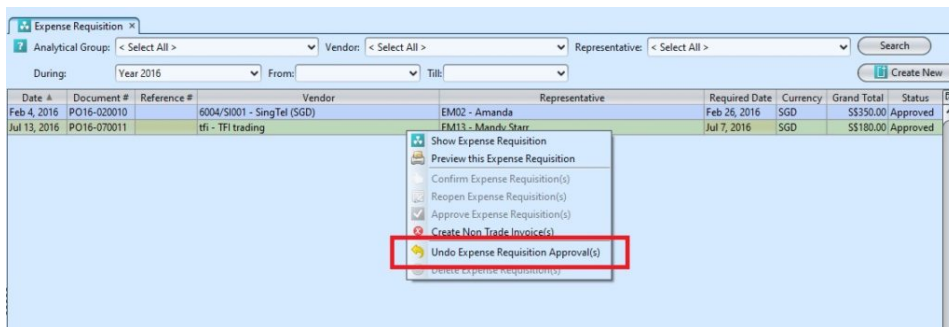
Expense Requisition ×

Analytical Group: < Select All > Vendor: < Select All > Representative: < Select All > Search

During: Year 2016 From: Till: Create New

| Date | Document # | Reference # | Vendor | Representative | Required Date | Currency | Grand Total | Status |
|---|---|---|---|---|---|---|---|---|
| Feb 4, 2016 | PO16-020010 | | 6004/SI001 - SingTel (SGD) | EM02 - Amanda | Feb 26, 2016 | SGD | S$350.00 | Approved |
| Jul 13, 2016 | PO16-070011 | | tfi - TFI trading | EM13 - Mandy Starr | Jul 7, 2016 | SGD | S$180.00 | Approved |

Show Expense Requisition
Preview this Expense Requisition
Confirm Expense Requisition(s)
Reopen Expense Requisition(s)
Approve Expense Requisition(s)
Create Non Trade Invoice(s)
Undo Expense Requisition Approval(s)
Delete Expense Requisition(s)